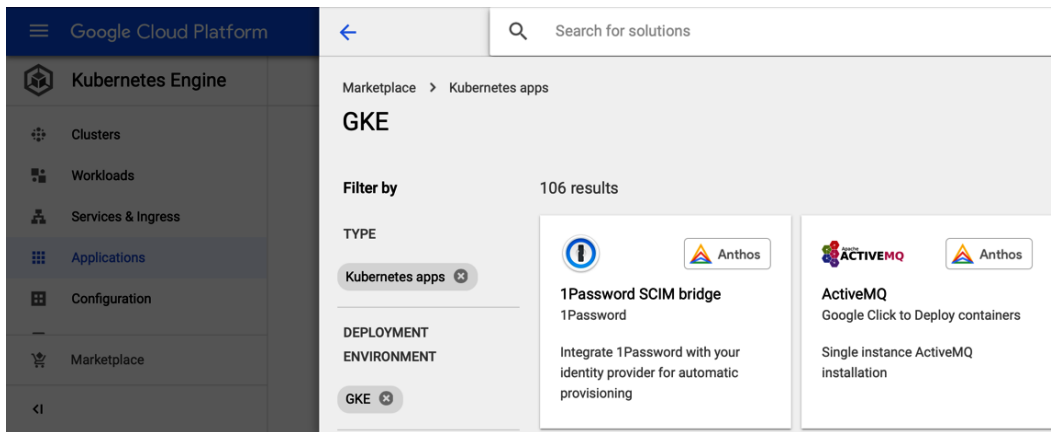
Google Cloud Platform

Kubernetes Engine

Clusters

Workloads

Services & Ingress

Applications

Configuration

Marketplace

<I

Search for solutions

Marketplace > Kubernetes apps

GKE

Filter by

TYPE

Kubernetes apps

DEPLOYMENT ENVIRONMENT

GKE

106 results

Anthos

1Password SCIM bridge

1Password

Integrate 1Password with your identity provider for automatic provisioning

Apache ACTIVEMQ

Anthos

ActiveMQ

Google Click to Deploy containers

Single instance ActiveMQ installation